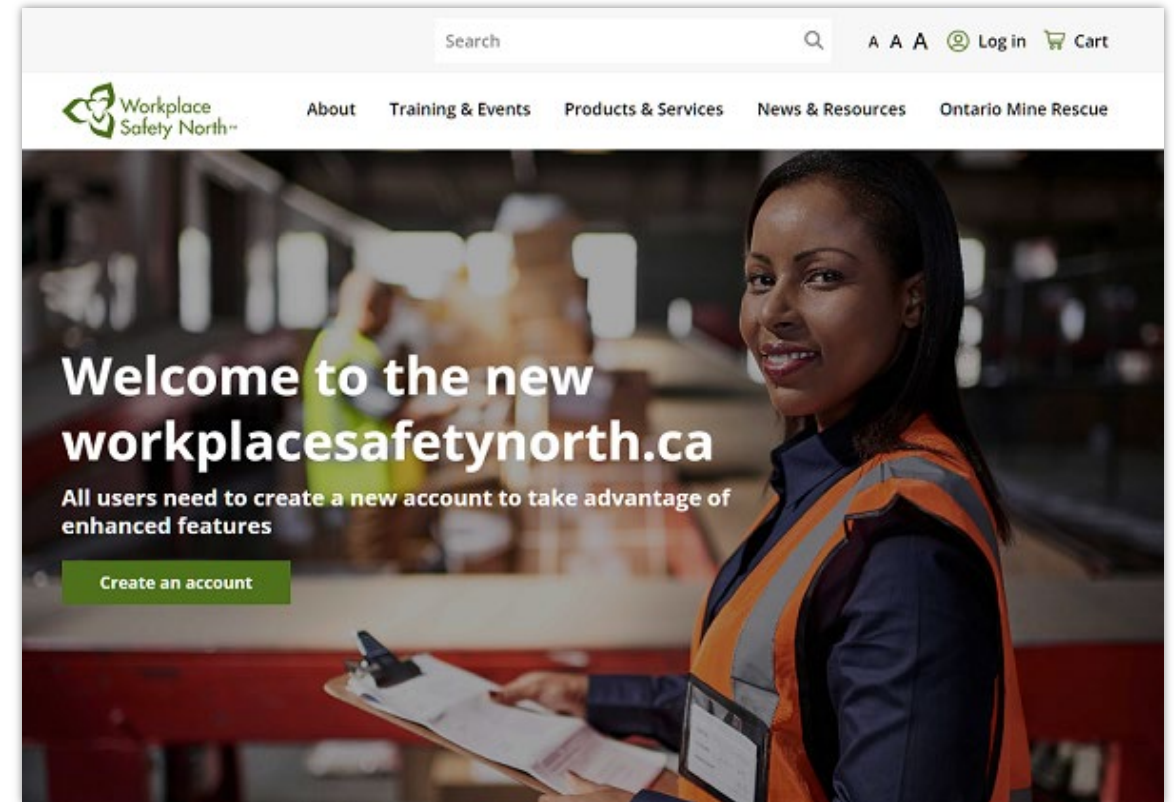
Search

A A A Log in Cart

Workplace Safety North™

About Training & Events Products & Services News & Resources Ontario Mine Rescue

Welcome to the new workplacesafetynorth.ca

All users need to create a new account to take advantage of enhanced features

Create an account